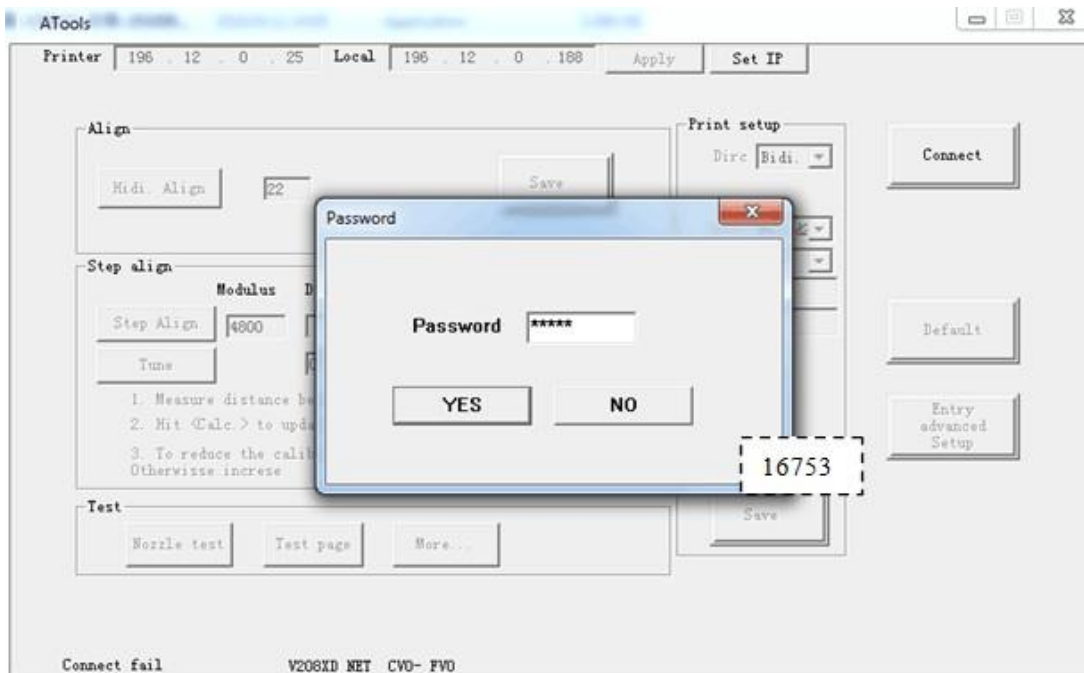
ATools

Printer 196 . 12 . 0 . 25 Local 196 . 12 . 0 . 188 Apply Set IP

Align

Midi. Align 22 Save

Print setup

Dirc Bidi.

Connect

Step align

Modulus D

Step Align 4800

Tune

1. Measure distance be

2. Hit <Calc.> to upda

3. To reduce the calib Otherwisse increse

Default

Entry advanced Setup

Password

Password *****

YES NO

16753

Save

Test

Nozzle test Test page More...

Connect fail V208XD NET CVO- FVO